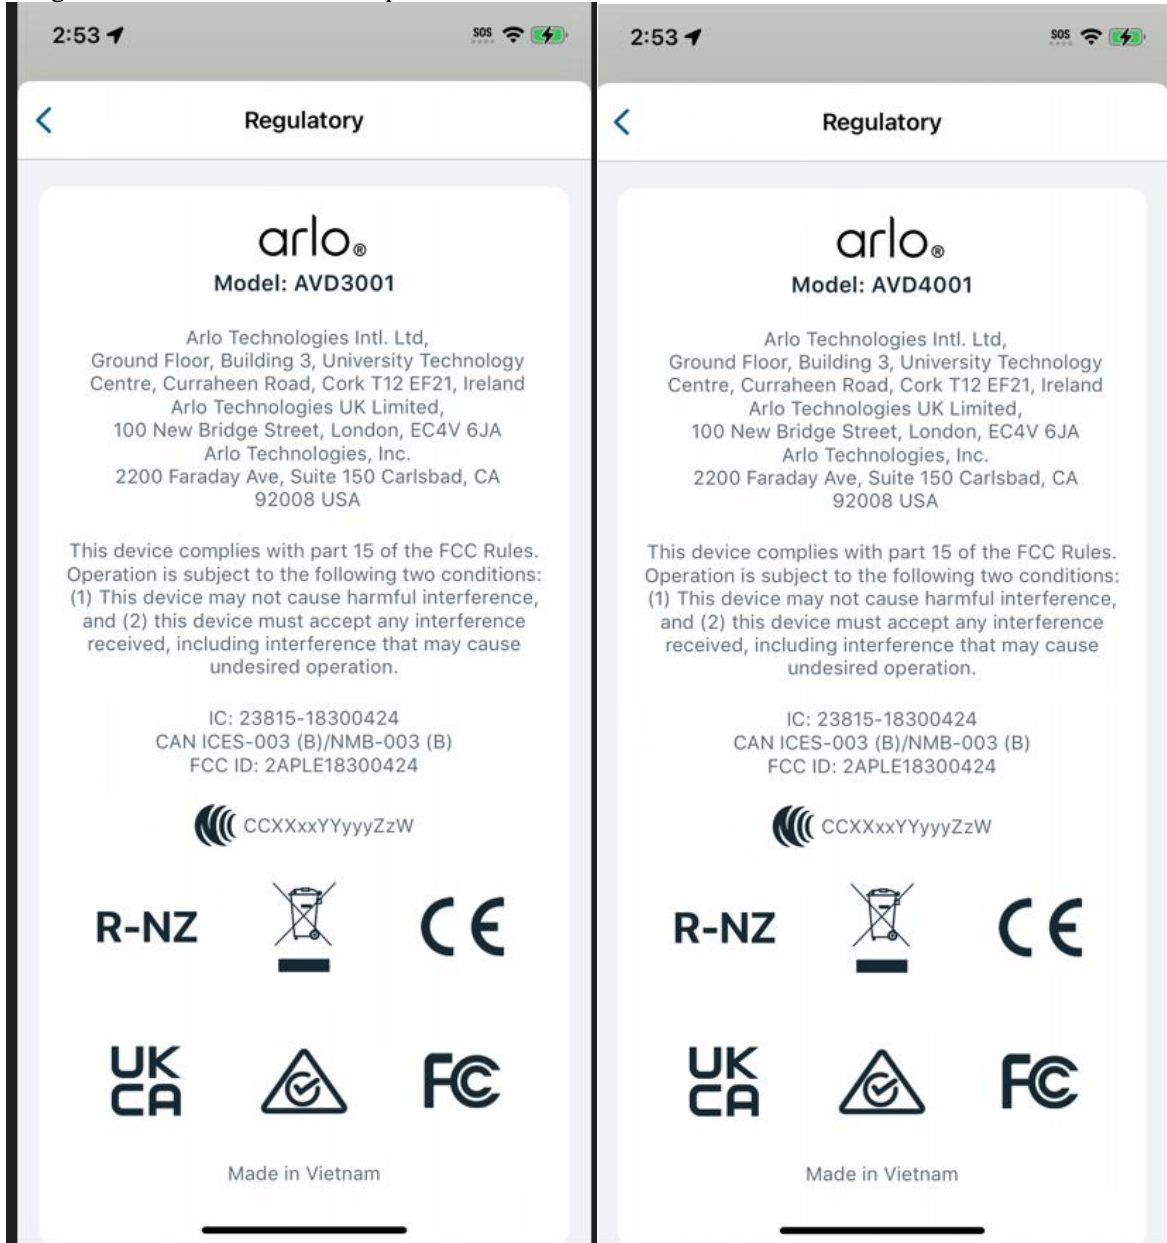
2:53

SOS

Regulatory

arlo®

Model: AVD3001

Arlo Technologies Intl. Ltd, Ground Floor, Building 3, University Technology Centre, Curraheen Road, Cork T12 EF21, Ireland Arlo Technologies UK Limited, 100 New Bridge Street, London, EC4V 6JA Arlo Technologies, Inc. 2200 Faraday Ave, Suite 150 Carlsbad, CA 92008 USA

This device complies with part 15 of the FCC Rules. Operation is subject to the following two conditions: (1) This device may not cause harmful interference, and (2) this device must accept any interference received, including interference that may cause undesired operation.

IC: 23815-18300424
CAN ICES-003 (B)/NMB-003 (B)
FCC ID: 2APLE18300424

CCXXxxYYyyyZzW

R-NZ

CE

UK CA

FC

Made in Vietnam

2:53

SOS

Regulatory

arlo®

Model: AVD4001

Arlo Technologies Intl. Ltd, Ground Floor, Building 3, University Technology Centre, Curraheen Road, Cork T12 EF21, Ireland Arlo Technologies UK Limited, 100 New Bridge Street, London, EC4V 6JA Arlo Technologies, Inc. 2200 Faraday Ave, Suite 150 Carlsbad, CA 92008 USA

This device complies with part 15 of the FCC Rules. Operation is subject to the following two conditions: (1) This device may not cause harmful interference, and (2) this device must accept any interference received, including interference that may cause undesired operation.

IC: 23815-18300424
CAN ICES-003 (B)/NMB-003 (B)
FCC ID: 2APLE18300424

CCXXxxYYyyyZzW

R-NZ

CE

UK CA

FC

Made in Vietnam